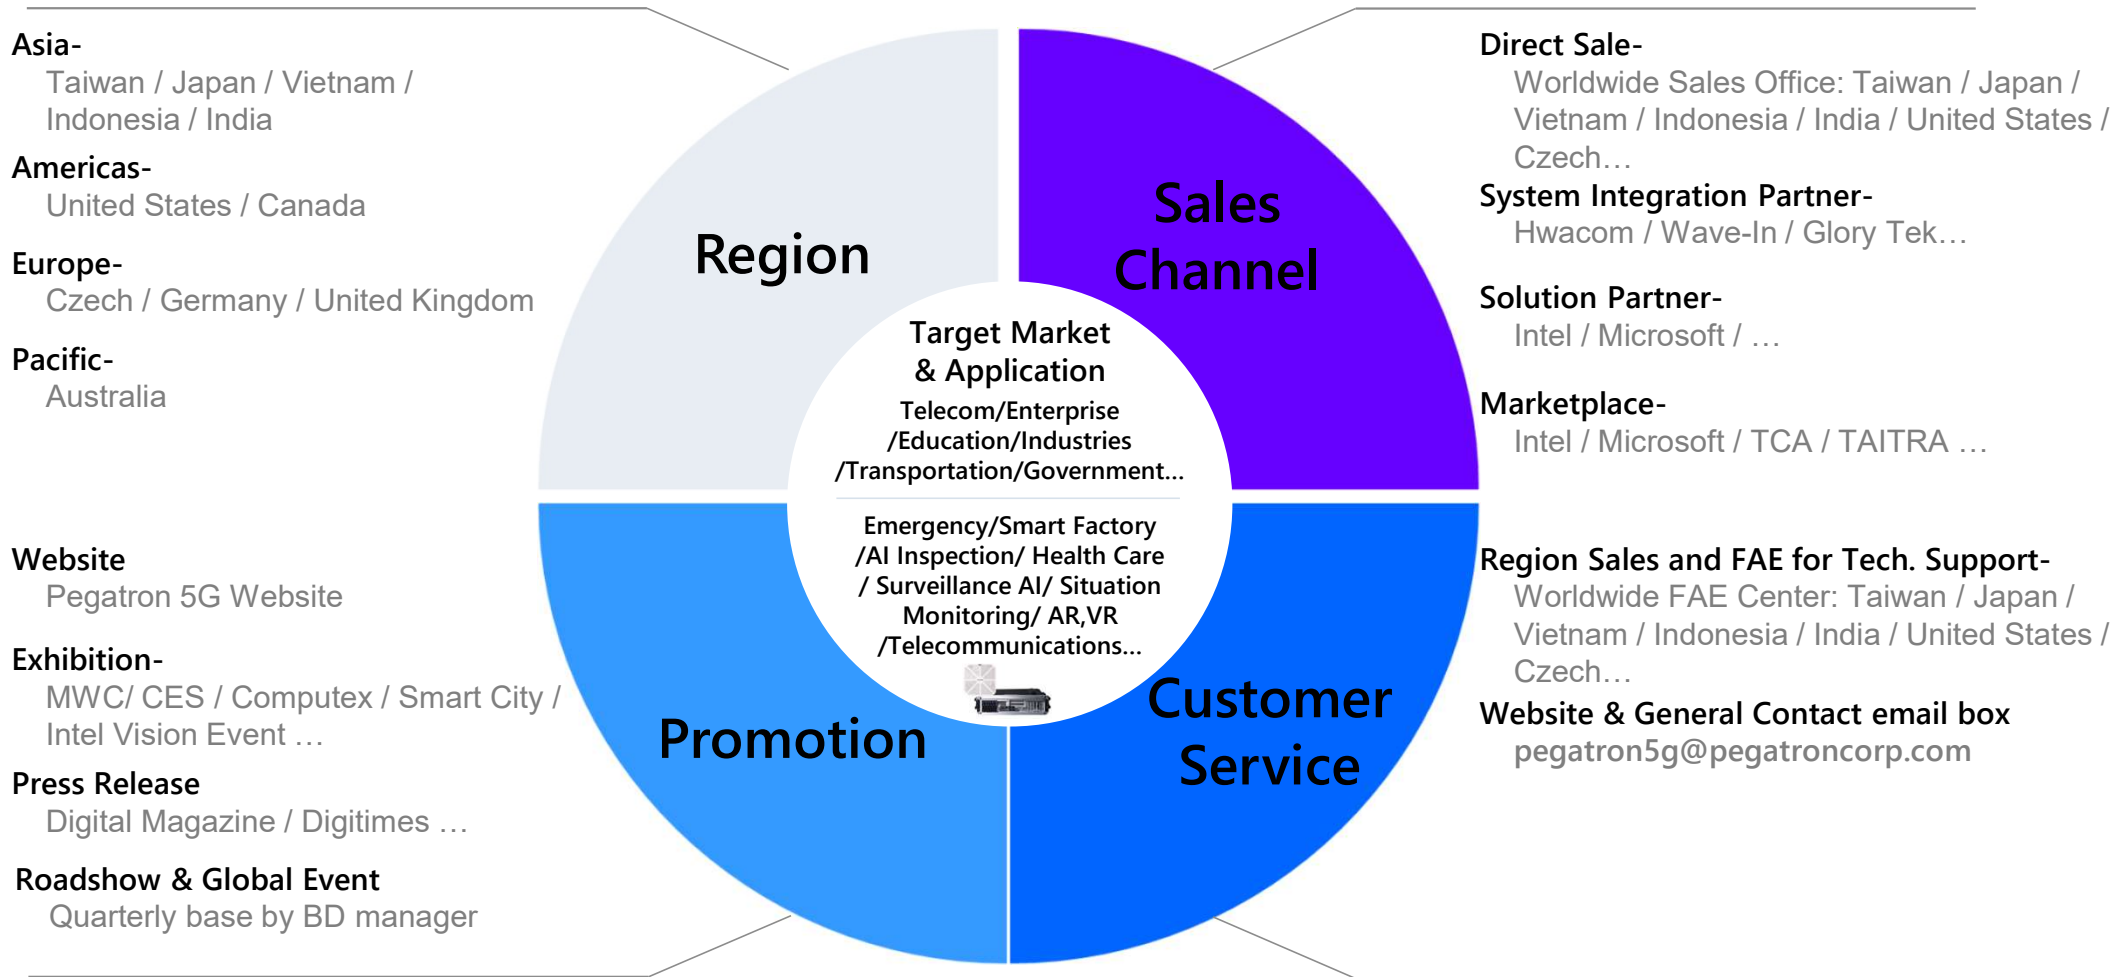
Asia-
Taiwan / Japan / Vietnam / Indonesia / India

Americas-
United States / Canada

Europe-
Czech / Germany / United Kingdom

Pacific-
Australia

Region

Sales Channel

Direct Sale-
Worldwide Sales Office: Taiwan / Japan / Vietnam / Indonesia / India / United States / Czech…

System Integration Partner-
Hwacom / Wave-In / Glory Tek…

Solution Partner-
Intel / Microsoft / …

Marketplace-
Intel / Microsoft / TCA / TAITRA …

Target Market & Application
Telecom/Enterprise /Education/Industries /Transportation/Government...

Emergency/Smart Factory /AI Inspection/ Health Care / Surveillance AI/ Situation Monitoring/ AR,VR /Telecommunications...

Website
Pegatron 5G Website

Exhibition-
MWC/ CES / Computex / Smart City / Intel Vision Event …

Press Release
Digital Magazine / Digitimes …

Roadshow & Global Event
Quarterly base by BD manager

Promotion

Customer Service

Region Sales and FAE for Tech. Support-
Worldwide FAE Center: Taiwan / Japan / Vietnam / Indonesia / India / United States / Czech…

Website & General Contact email box
pegatron5g@pegatroncorp.com